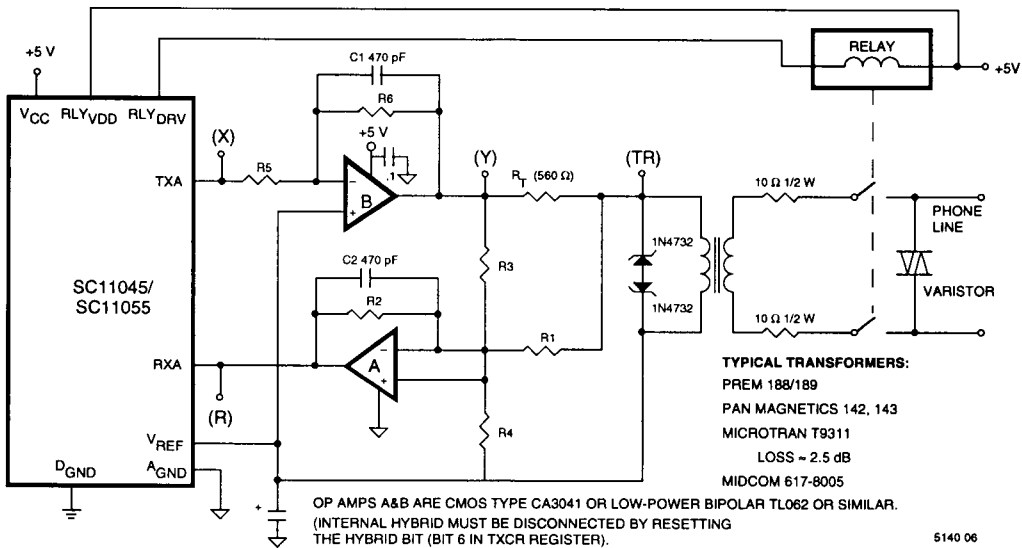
+5 V

$V_{CC}$ $RLY_{VDD}$ $RLY_{DRV}$

TXA

SC11045/
SC11055

RXA

$V_{REF}$

$D_{GND}$ $A_{GND}$

(X)

R5

C1 470 pF

R6

+5 V

.1

B

(Y)

$R_T$ (560 Ω)

(TR)

R3

C2 470 pF

R2

A

R1

(R)

R4

RELAY

+5V

1N4732

1N4732

10 Ω 1/2 W

10 Ω 1/2 W

PHONE LINE

VARISTOR

TYPICAL TRANSFORMERS:
PREM 188/189
PAN MAGNETICS 142, 143
MICROTRAN T9311
LOSS ≈ 2.5 dB
MIDCOM 617-8005

OP AMPS A&B ARE CMOS TYPE CA3041 OR LOW-POWER BIPOLAR TL062 OR SIMILAR.
(INTERNAL HYBRID MUST BE DISCONNECTED BY RESETTING THE HYBRID BIT (BIT 6 IN TXCR REGISTER).

5140 06